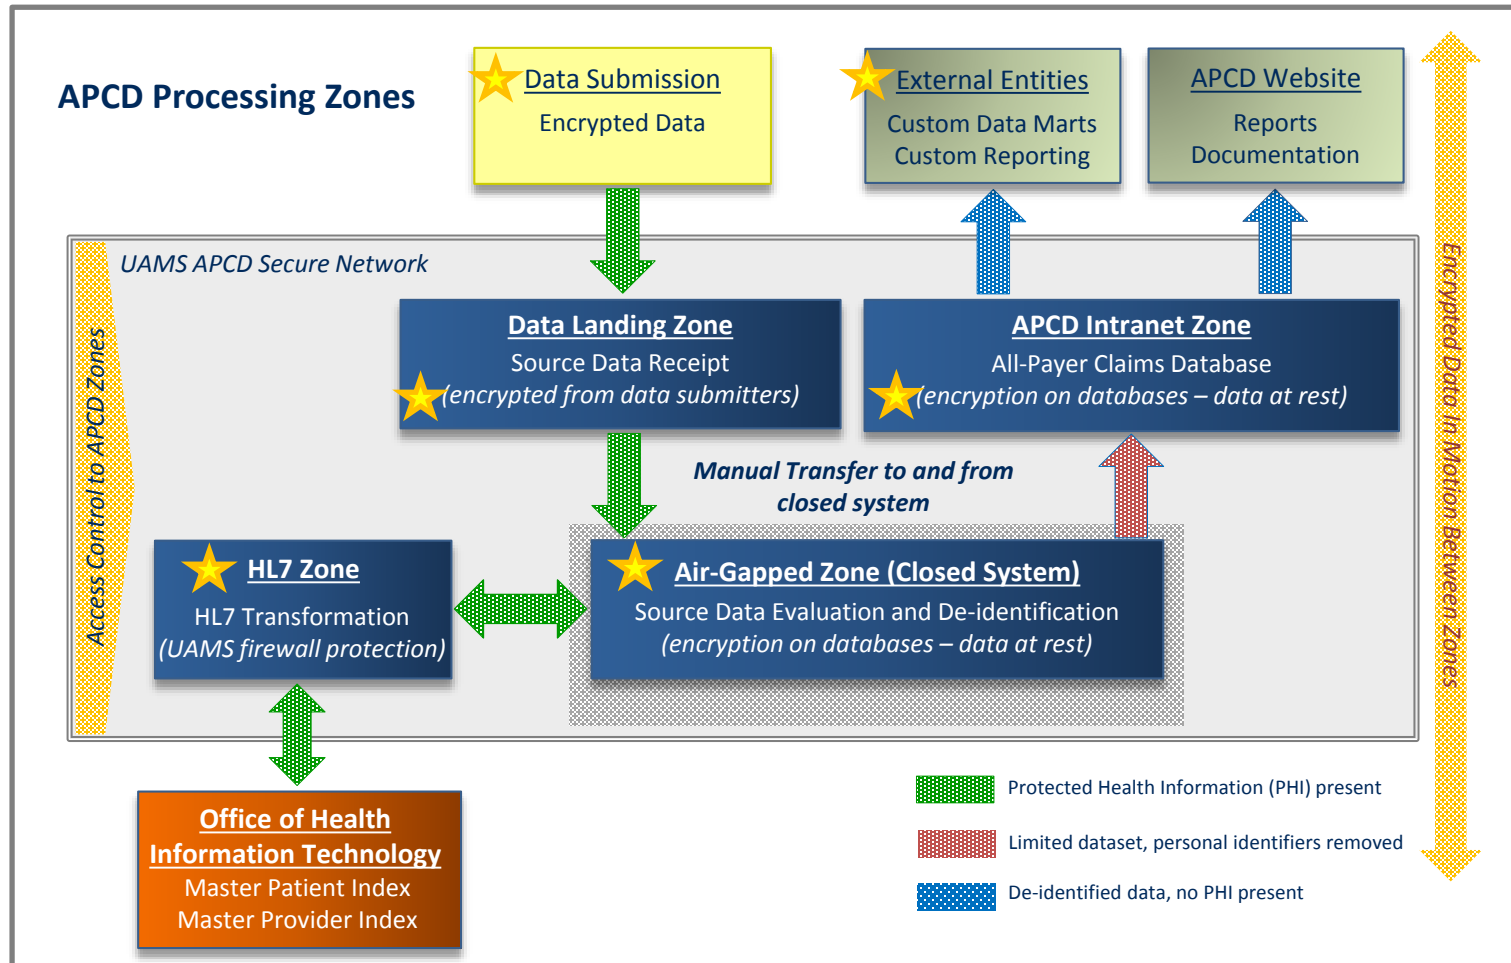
APCD Processing Zones

Data Submission
Encrypted Data

External Entities
Custom Data Marts
Custom Reporting

APCD Website
Reports
Documentation

Encrypted Data In Motion Between Zones

UAMS APCD Secure Network

Access Control to APCD Zones

Data Landing Zone
Source Data Receipt
(encrypted from data submitters)

APCD Intranet Zone
All-Payer Claims Database
(encryption on databases – data at rest)

Manual Transfer to and from closed system

HL7 Zone
HL7 Transformation
(UAMS firewall protection)

Air-Gapped Zone (Closed System)
Source Data Evaluation and De-identification
(encryption on databases – data at rest)

Office of Health Information Technology
Master Patient Index
Master Provider Index

Protected Health Information (PHI) present

Limited dataset, personal identifiers removed

De-identified data, no PHI present